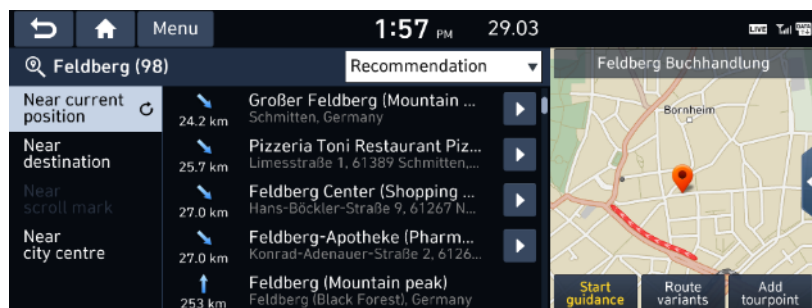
Menu
1:57 PM 29.03
LIVE
Feldberg (98)
Recommendation
Feldberg Buchhandlung
Near current position
Near destination
Near scroll mark
Near city centre
24.2 km
Großer Feldberg (Mountain ...
Schmitten, Germany
25.7 km
Pizzeria Toni Restaurant Piz...
Limestraße 1, 61389 Schmitten,...
27.0 km
Feldberg Center (Shopping ...
Hans-Böckler-Straße 9, 61267 N...
27.0 km
Feldberg-Apotheke (Pharm...
Konrad-Adenauer-Straße 2, 6126...
253 km
Feldberg (Mountain peak)
Feldberg (Black Forest), Germany
Bornheim
Start guidance
Route variants
Add tourpoint